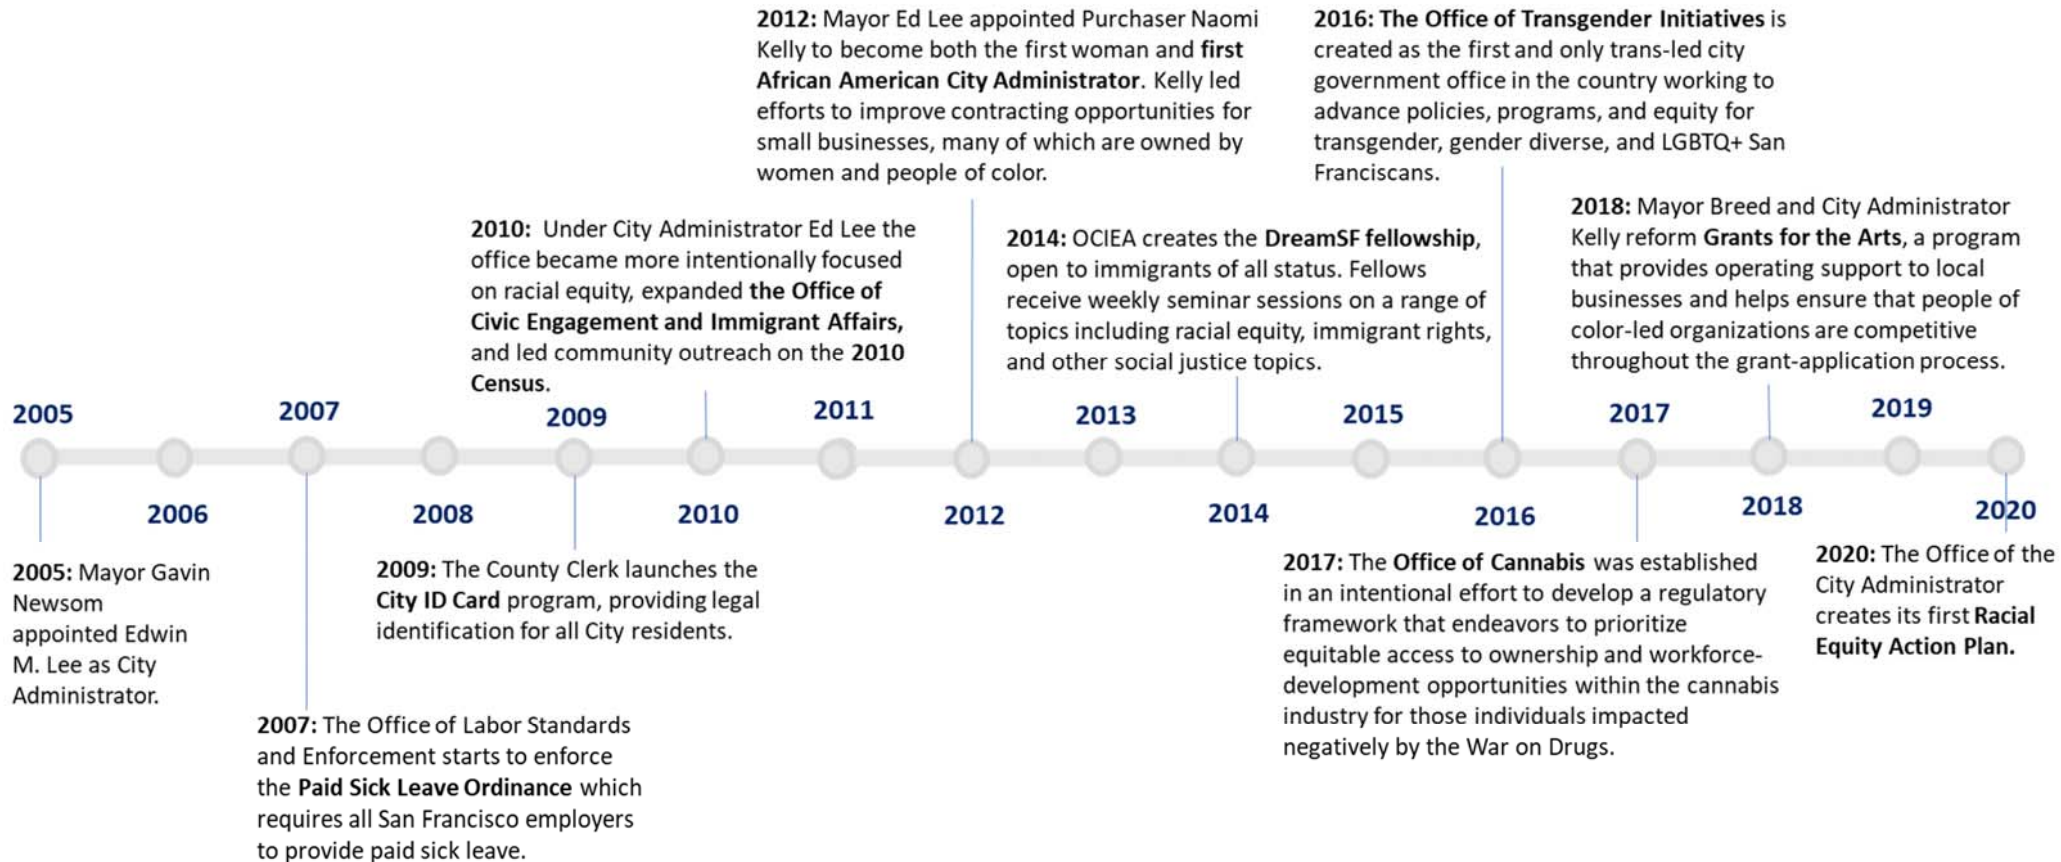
2012: Mayor Ed Lee appointed Purchaser Naomi Kelly to become both the first woman and first African American City Administrator. Kelly led efforts to improve contracting opportunities for small businesses, many of which are owned by women and people of color.

2016: The Office of Transgender Initiatives is created as the first and only trans-led city government office in the country working to advance policies, programs, and equity for transgender, gender diverse, and LGBTQ+ San Franciscans.

2010: Under City Administrator Ed Lee the office became more intentionally focused on racial equity, expanded the Office of Civic Engagement and Immigrant Affairs, and led community outreach on the 2010 Census.

2014: OCIEA creates the DreamSF fellowship, open to immigrants of all status. Fellows receive weekly seminar sessions on a range of topics including racial equity, immigrant rights, and other social justice topics.

2018: Mayor Breed and City Administrator Kelly reform Grants for the Arts, a program that provides operating support to local businesses and helps ensure that people of color-led organizations are competitive throughout the grant-application process.

2005 2007 2009 2011 2013 2015 2017 2019

2006 2008 2010 2012 2014 2016 2018 2020

2005: Mayor Gavin Newsom appointed Edwin M. Lee as City Administrator.

2009: The County Clerk launches the City ID Card program, providing legal identification for all City residents.

2007: The Office of Labor Standards and Enforcement starts to enforce the Paid Sick Leave Ordinance which requires all San Francisco employers to provide paid sick leave.

2017: The Office of Cannabis was established in an intentional effort to develop a regulatory framework that endeavors to prioritize equitable access to ownership and workforce-development opportunities within the cannabis industry for those individuals impacted negatively by the War on Drugs.

2020: The Office of the City Administrator creates its first Racial Equity Action Plan.